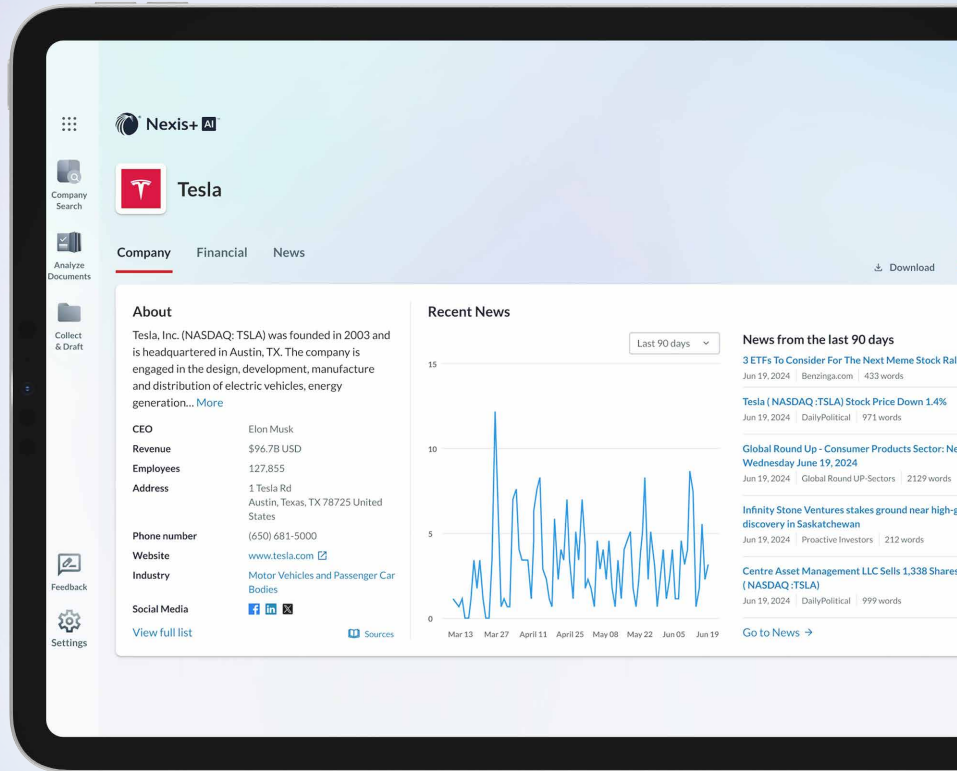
Company Search

Analyze Documents

Collect & Draft

Feedback

Settings

Nexis+ AI

Tesla

Company Financial News

Download

About

Tesla, Inc. (NASDAQ: TSLA) was founded in 2003 and is headquartered in Austin, TX. The company is engaged in the design, development, manufacture and distribution of electric vehicles, energy generation... More

| | |
|---|---|
| CEO | Elon Musk |
| Revenue | $96.7B USD |
| Employees | 127,855 |
| Address | 1 Tesla Rd Austin, Texas, TX 78725 United States |
| Phone number | (650) 681-5000 |
| Website | www.tesla.com |
| Industry | Motor Vehicles and Passenger Car Bodies |
| Social Media | |

View full list

Sources

Recent News

Last 90 days

15
10
5
0

Mar 13 Mar 27 April 11 April 25 May 08 May 22 Jun 05 Jun 19

News from the last 90 days

3 ETFs To Consider For The Next Meme Stock Ral
Jun 19, 2024 | Benzinga.com | 433 words

Tesla ( NASDAQ :TSLA) Stock Price Down 1.4%
Jun 19, 2024 | DailyPolitical | 971 words

Global Round Up - Consumer Products Sector: Ne Wednesday June 19, 2024
Jun 19, 2024 | Global Round UP-Sectors | 2129 words

Infinity Stone Ventures stakes ground near high-g discovery in Saskatchewan
Jun 19, 2024 | Proactive Investors | 212 words

Centre Asset Management LLC Sells 1,338 Shares ( NASDAQ :TSLA)
Jun 19, 2024 | DailyPolitical | 999 words

Go to News →